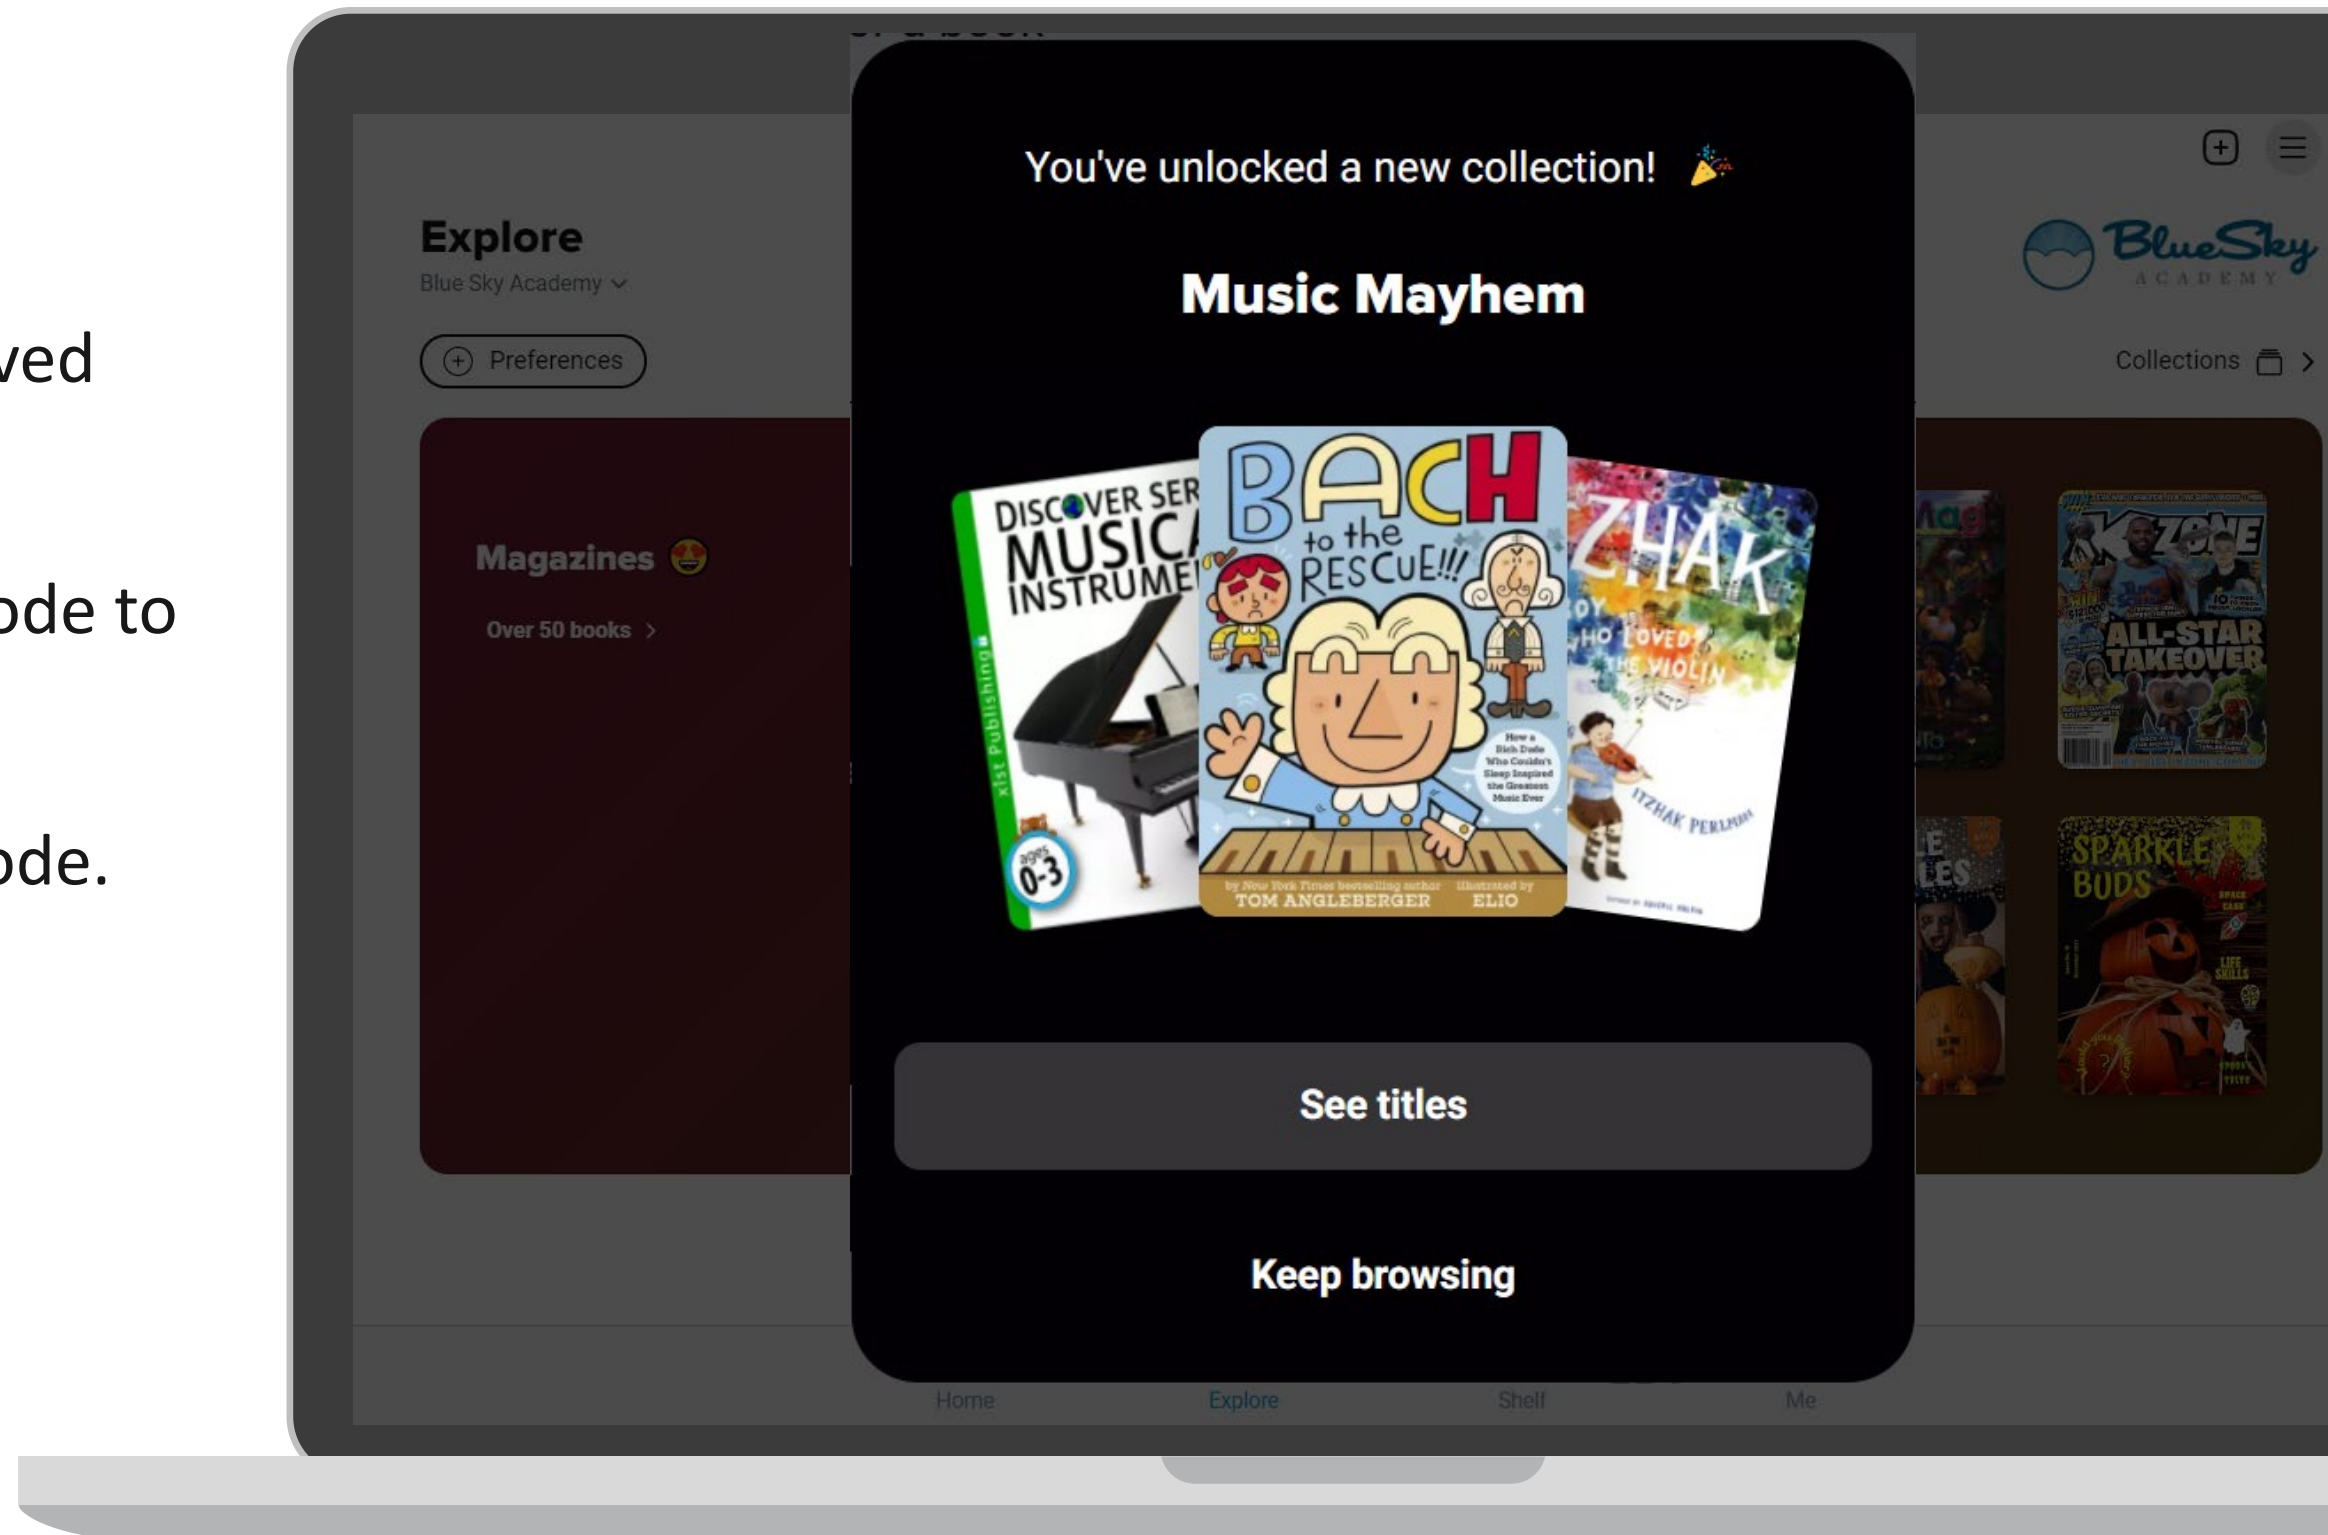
ved

ode to

ode.

Explore
Blue Sky Academy

Preferences

Magazines

Over 50 books

BlueSky ACADEMY

Collections

You've unlocked a new collection! 🎉

Music Mayhem

DISCOVER SER MUSICA INSTRUME

xist Publishing

ages 0-3

BACH to the RESCUE!!!

How a Rich Dude Who Couldn't Sleep Inspired the Greatest Music Ever

by New York Times bestselling author TOM ANGLEBERGER Illustrated by ELIO

ZHAK

BOY WHO LOVED THE VIOLIN

ITZHAK PERLMAN

ALL-STAR TAKEOVER

SPARKLE BUDS

See titles

Keep browsing

Home Explore Shelf Me